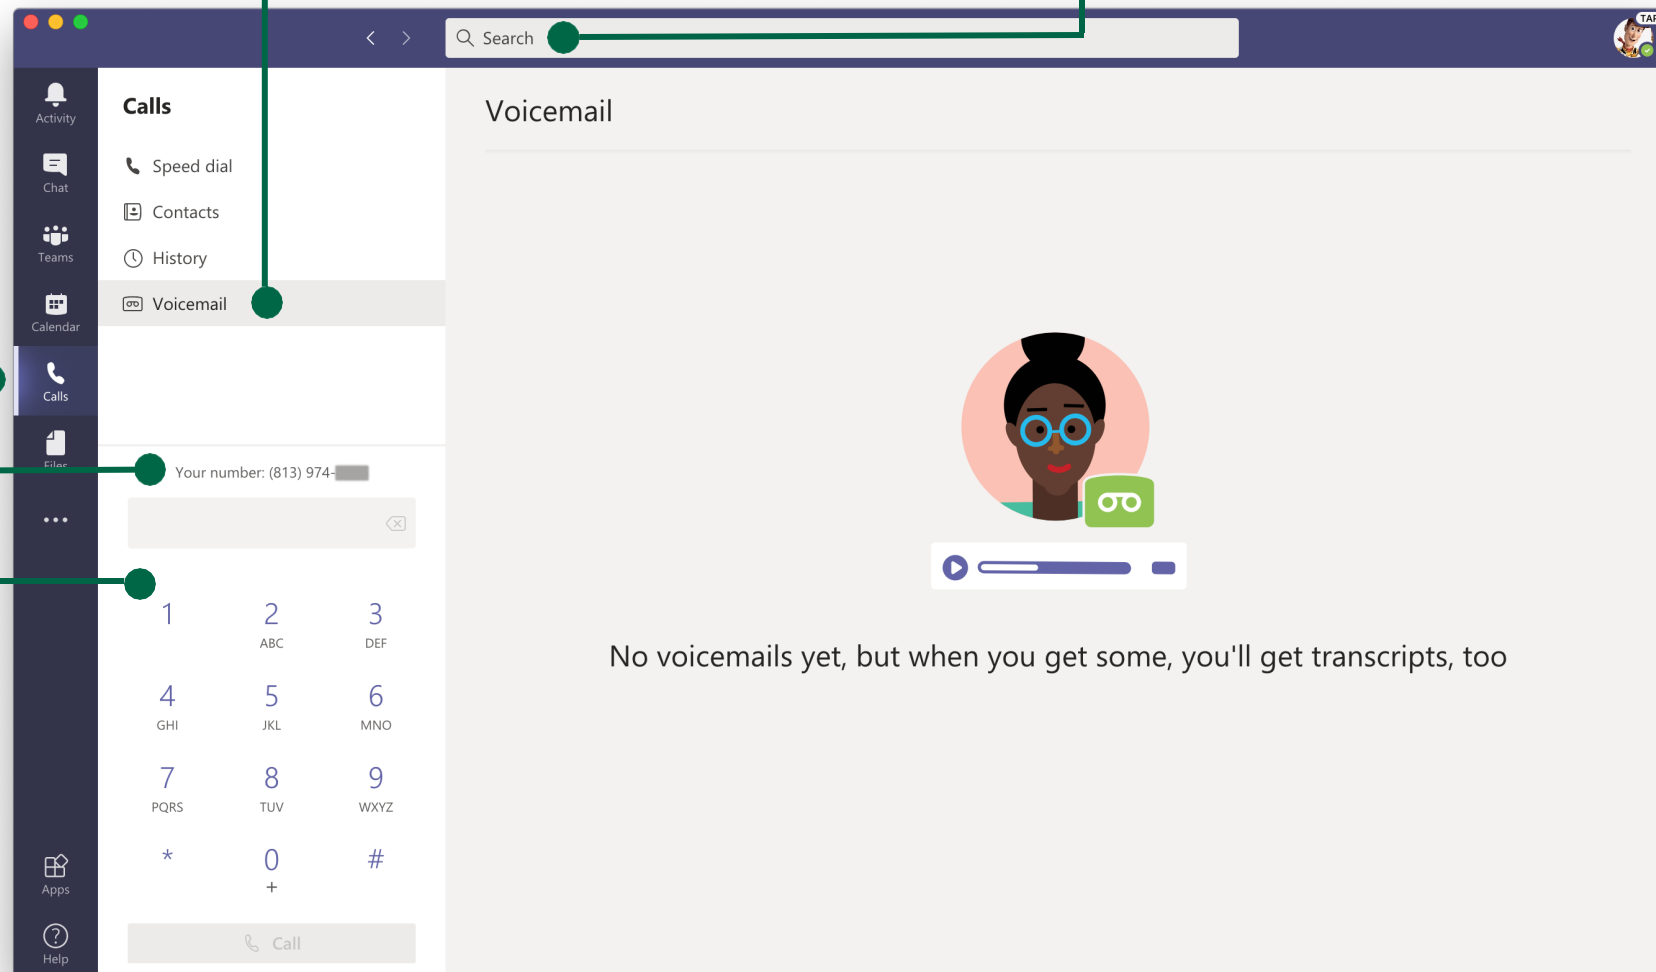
Search

TAF

Activity

Chat

Teams

Calendar

Calls

Files

...

Apps

Help

Calls

Speed dial

Contacts

History

Voicemail

Your number: (813) 974-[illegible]

1

2
ABC

3
DEF

4
GHI

5
JKL

6
MNO

7
PQRS

8
TUV

9
WXYZ

*

0
+

#

Call

Voicemail

No voicemails yet, but when you get some, you'll get transcripts, too